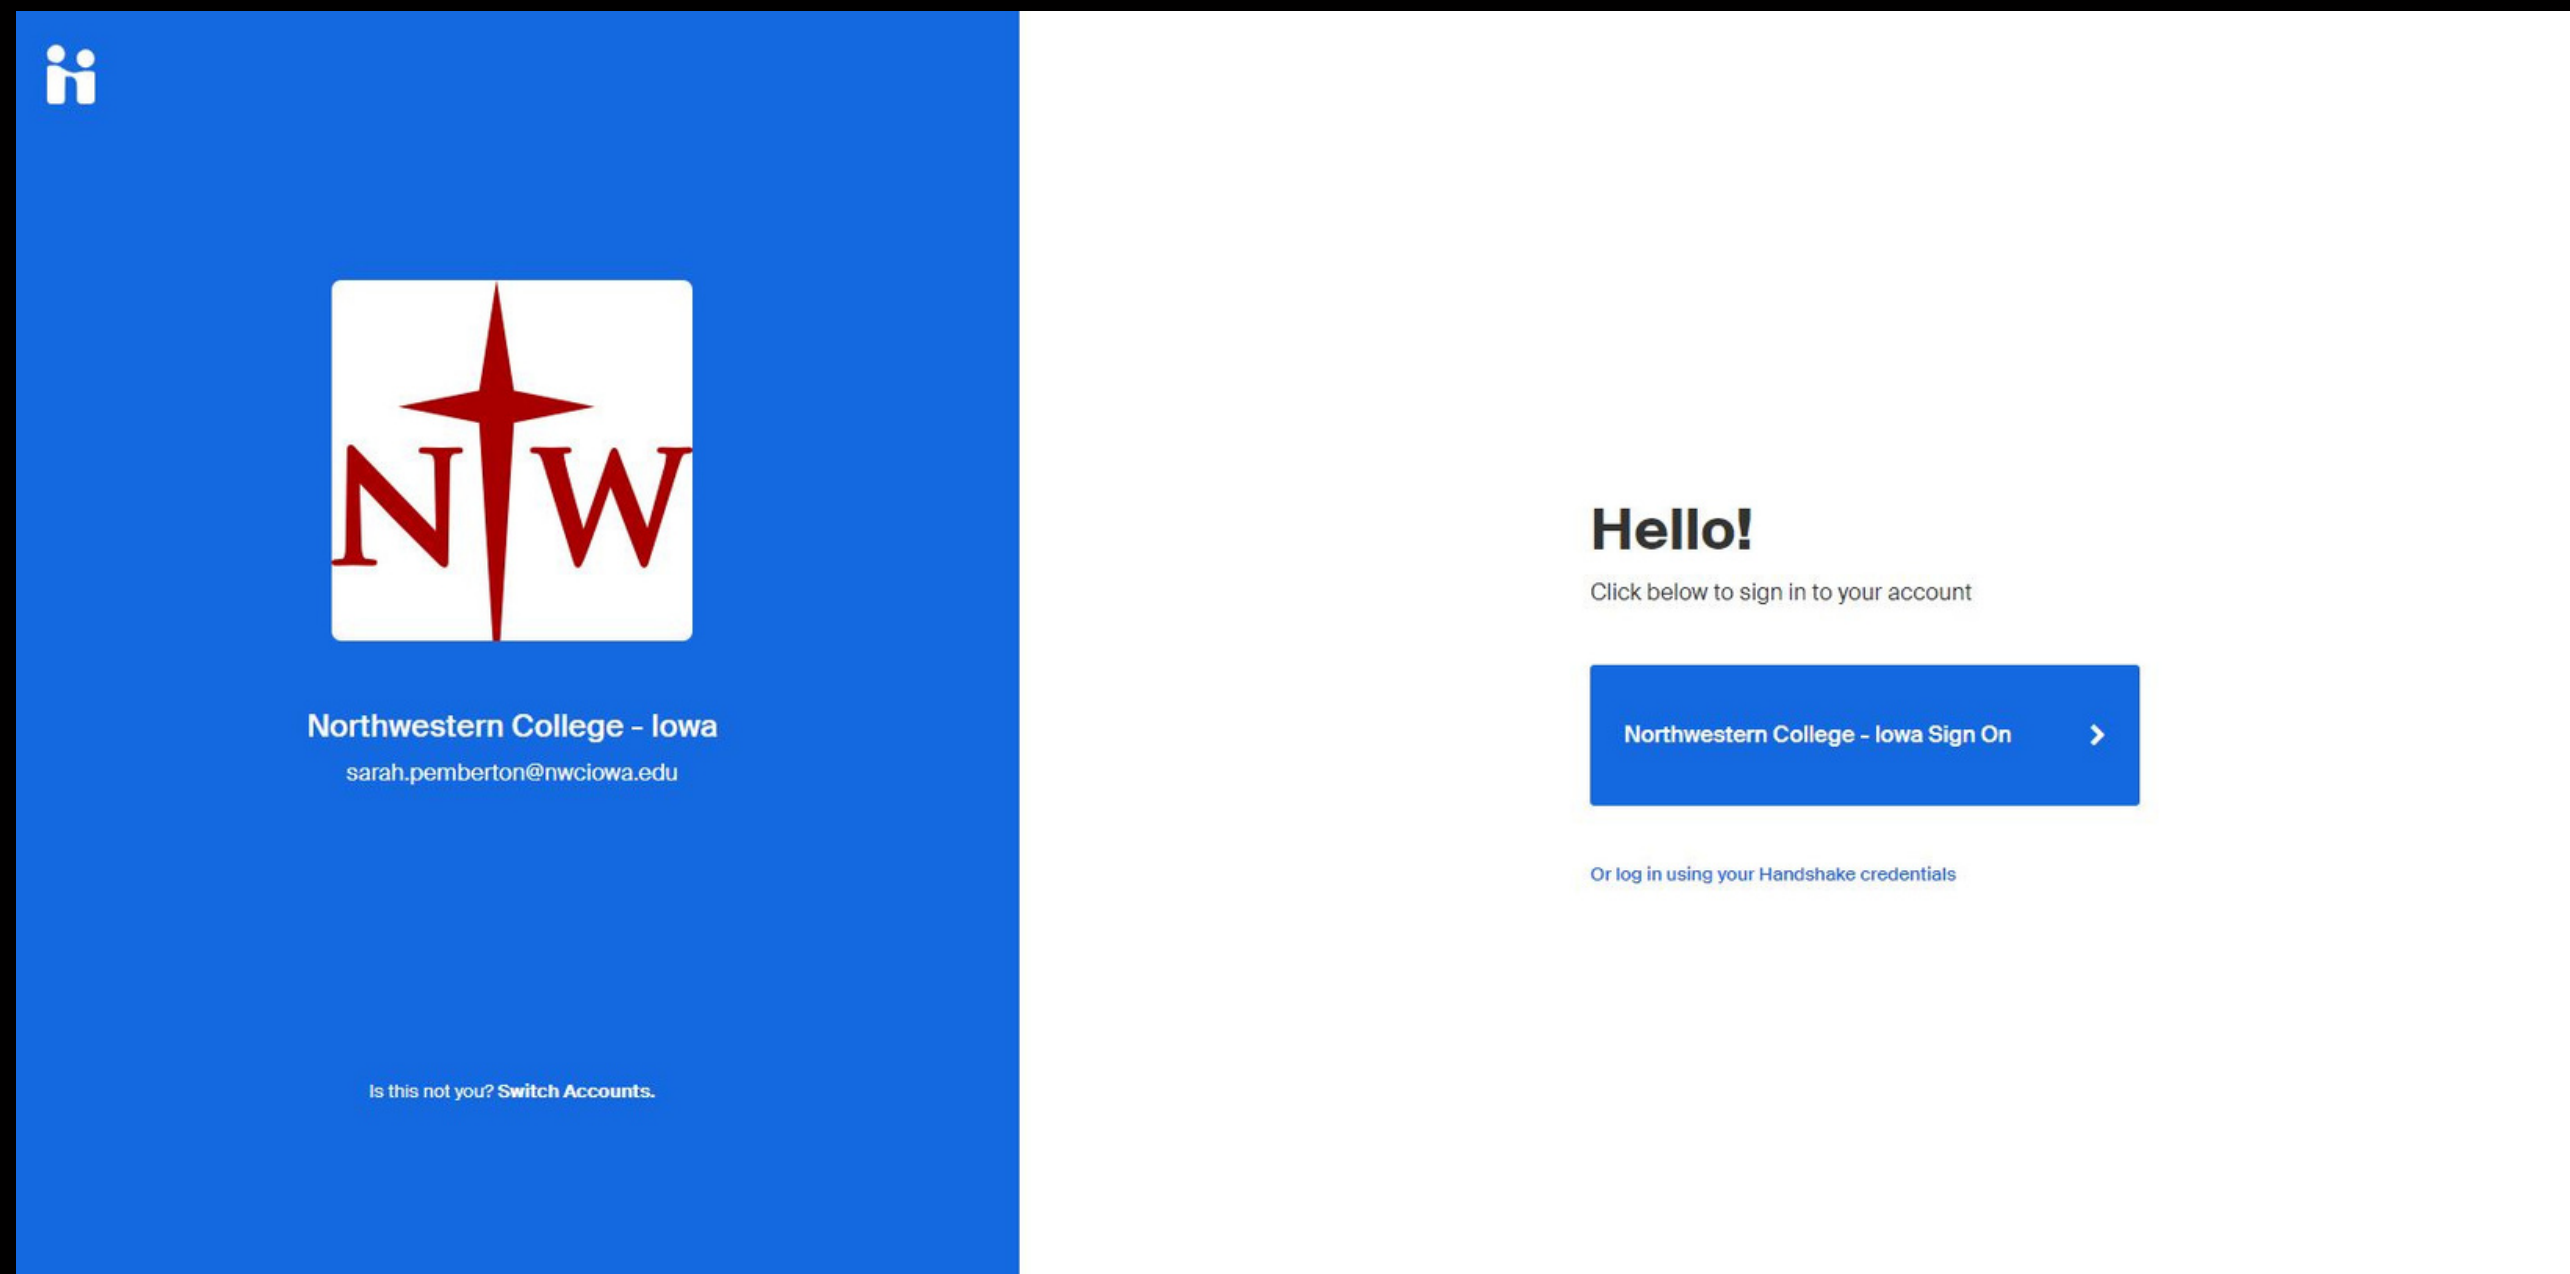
NW

Northwestern College - Iowa
sarah.pemberton@nwciowa.edu

Is this not you? Switch Accounts.

Hello!
Click below to sign in to your account

Northwestern College - Iowa Sign On

Or log in using your Handshake credentials